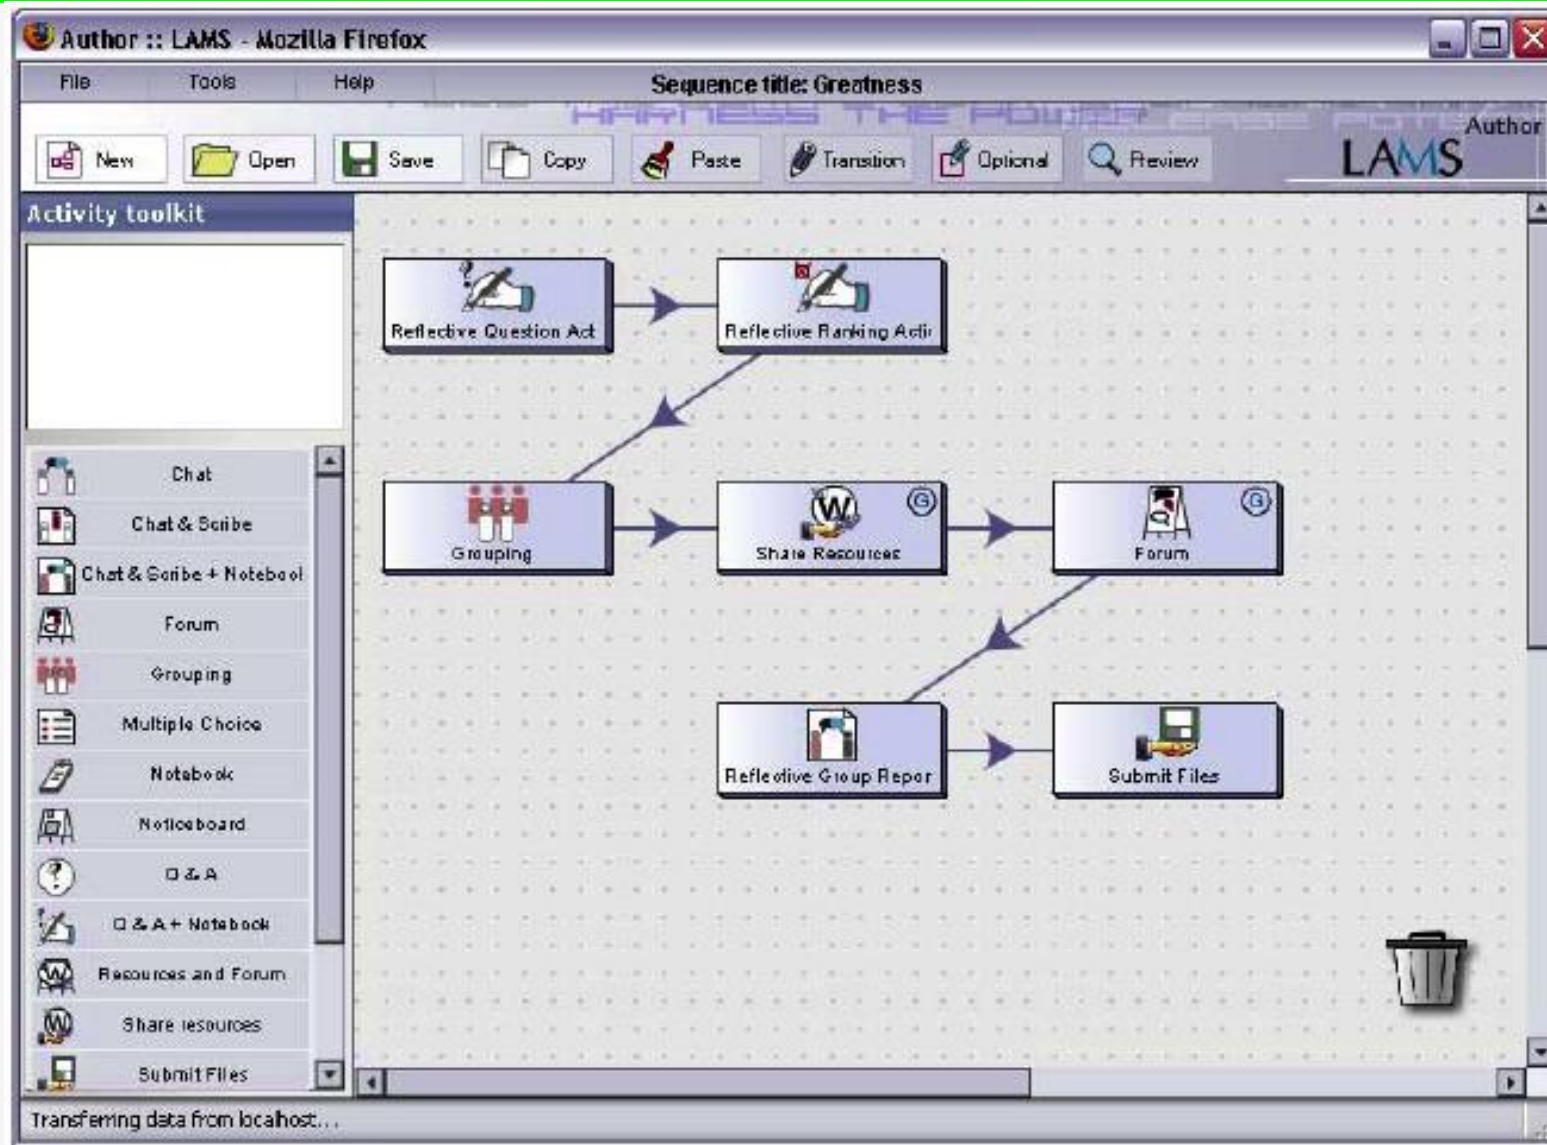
Author :: LAMS - Mozilla Firefox

File Tools Help

Sequence title: Greatness

HARNESS THE POWER

Author
LAMS

New Open Save Copy Paste Transition Optional Preview

Activity toolkit

Chat
Chat & Scribe
Chat & Scribe + Notebook
Forum
Grouping
Multiple Choice
Notebook
Noticeboard
Q & A
Q & A + Notebook
Resources and Forum
Share resources
Submit Files

Reflective Question Act
Reflective Ranking Acti
Grouping
Share Resources
G
Forum
G
Reflective Group Repor
Submit Files

Transferring data from localhost...